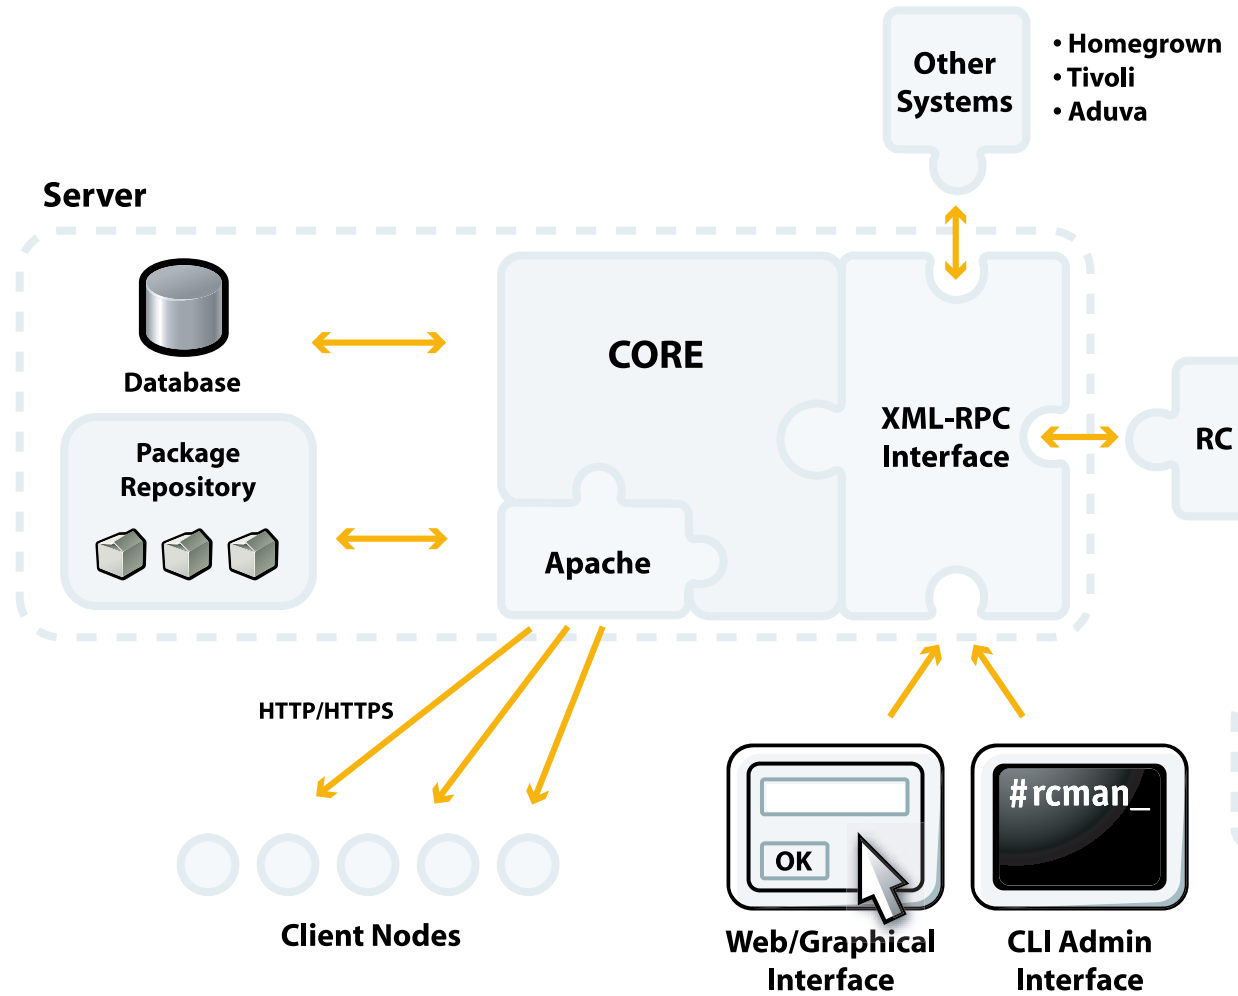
Other Systems

• Homegrown
• Tivoli
• Aduva

Server

Database

Package Repository

CORE

XML-RPC Interface

RC

Apache

HTTP/HTTPS

OK

#rcman_

Client Nodes

Web/Graphical Interface

CLI Admin Interface